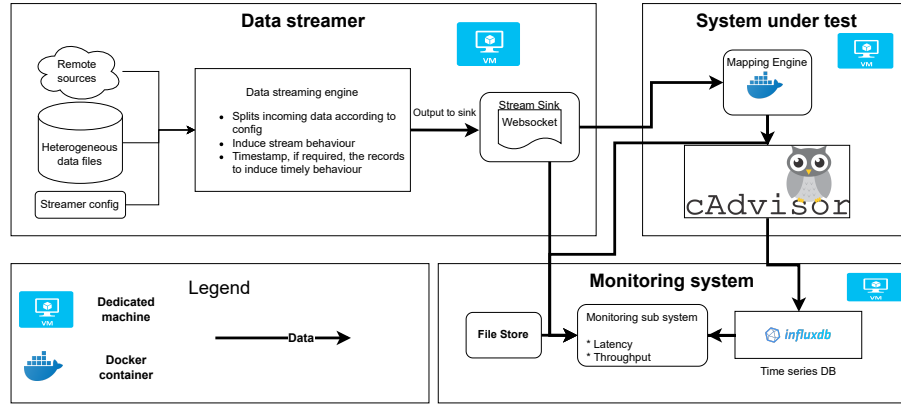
Data streamer

VM

Remote sources

Heterogeneous data files

Streamer config

Data streaming engine

- Splits incoming data according to config
- Induce stream behaviour
- Timestamp, if required, the records to induce timely behaviour

Output to sink

Stream Sink

Websocket

System under test

VM

Mapping Engine

cAdvisor

Legend

VM

Dedicated machine

Docker container

Data

Monitoring system

VM

File Store

Monitoring sub system

* Latency
* Throughput

influxdb

Time series DB